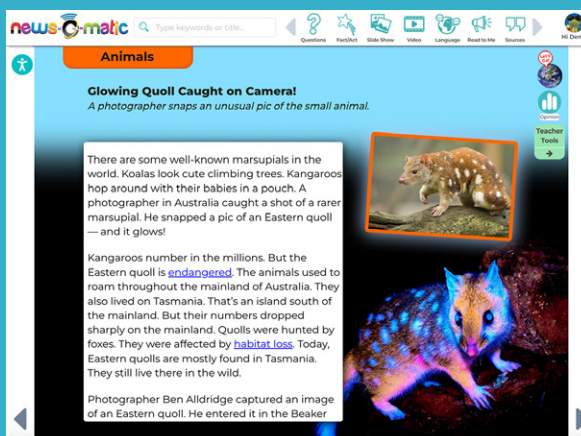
news-O-matic

Type keywords or title...

Questions Fact/Act Slide Show Video Language Read to Me Sources

Hi Dem

Animals

Glowing Quoll Caught on Camera!

A photographer snaps an unusual pic of the small animal.

Opinion

Teacher Tools

There are some well-known marsupials in the world. Koalas look cute climbing trees. Kangaroos hop around with their babies in a pouch. A photographer in Australia caught a shot of a rarer marsupial. He snapped a pic of an Eastern quoll — and it glows!

Kangaroos number in the millions. But the Eastern quoll is endangered. The animals used to roam throughout the mainland of Australia. They also lived on Tasmania. That's an island south of the mainland. But their numbers dropped sharply on the mainland. Quolls were hunted by foxes. They were affected by habitat loss. Today, Eastern quolls are mostly found in Tasmania. They still live there in the wild.

Photographer Ben Alldridge captured an image of an Eastern quoll. He entered it in the Beaker